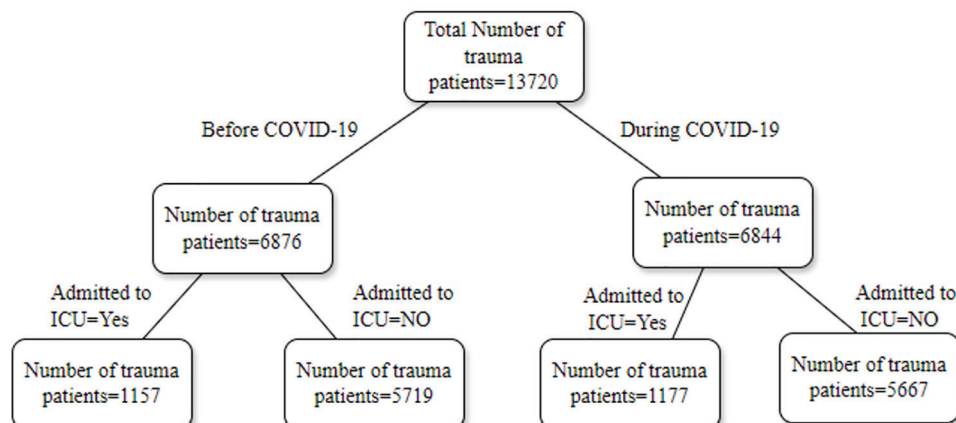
Total Number of trauma patients=13720

Before COVID-19

During COVID-19

Number of trauma patients=6876

Number of trauma patients=6844

Admitted to ICU=Yes

Admitted to ICU=NO

Admitted to ICU=Yes

Admitted to ICU=NO

Number of trauma patients=1157

Number of trauma patients=5719

Number of trauma patients=1177

Number of trauma patients=5667